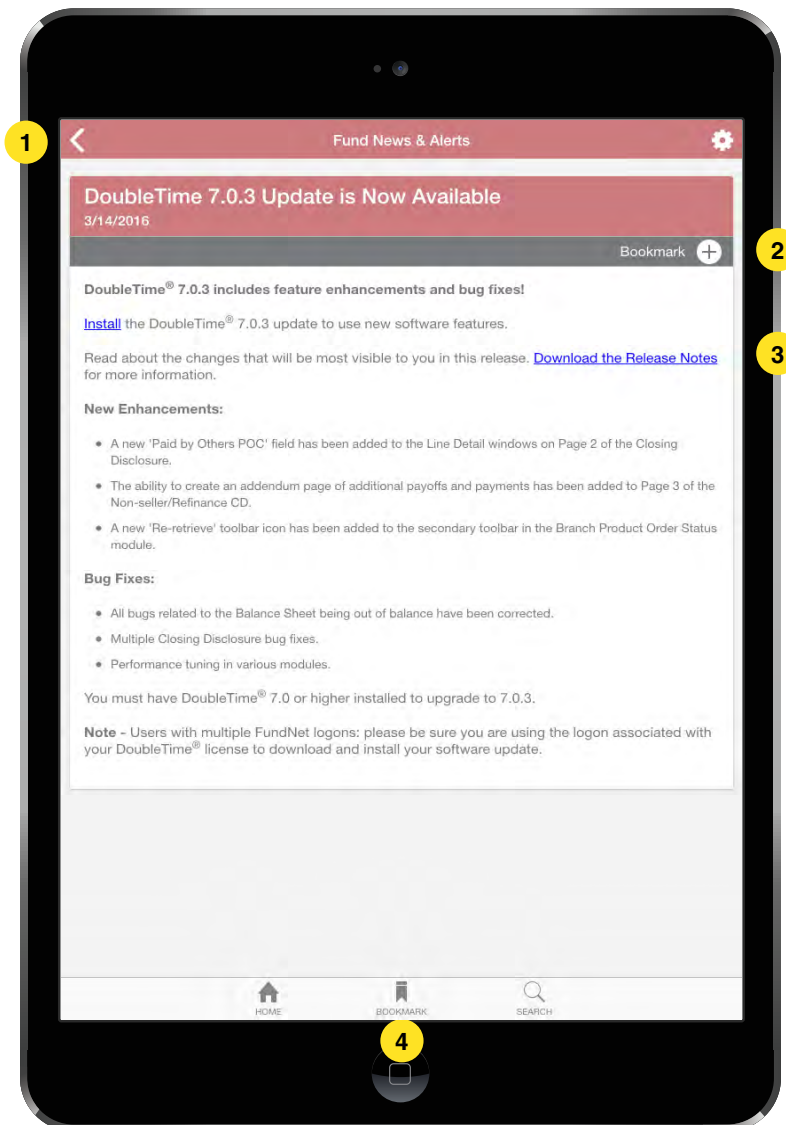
1

Fund News & Alerts

DoubleTime 7.0.3 Update is Now Available
3/14/2016

Bookmark

2

DoubleTime® 7.0.3 includes feature enhancements and bug fixes!

Install the DoubleTime® 7.0.3 update to use new software features.

Read about the changes that will be most visible to you in this release. Download the Release Notes for more information.

3

New Enhancements:

- A new 'Paid by Others POC' field has been added to the Line Detail windows on Page 2 of the Closing Disclosure.
- The ability to create an addendum page of additional payoffs and payments has been added to Page 3 of the Non-seller/Refinance CD.
- A new 'Re-retrieve' toolbar icon has been added to the secondary toolbar in the Branch Product Order Status module.

Bug Fixes:

- All bugs related to the Balance Sheet being out of balance have been corrected.
- Multiple Closing Disclosure bug fixes.
- Performance tuning in various modules.

You must have DoubleTime® 7.0 or higher installed to upgrade to 7.0.3.

Note - Users with multiple FundNet logons: please be sure you are using the logon associated with your DoubleTime® license to download and install your software update.

HOME BOOKMARK SEARCH

4